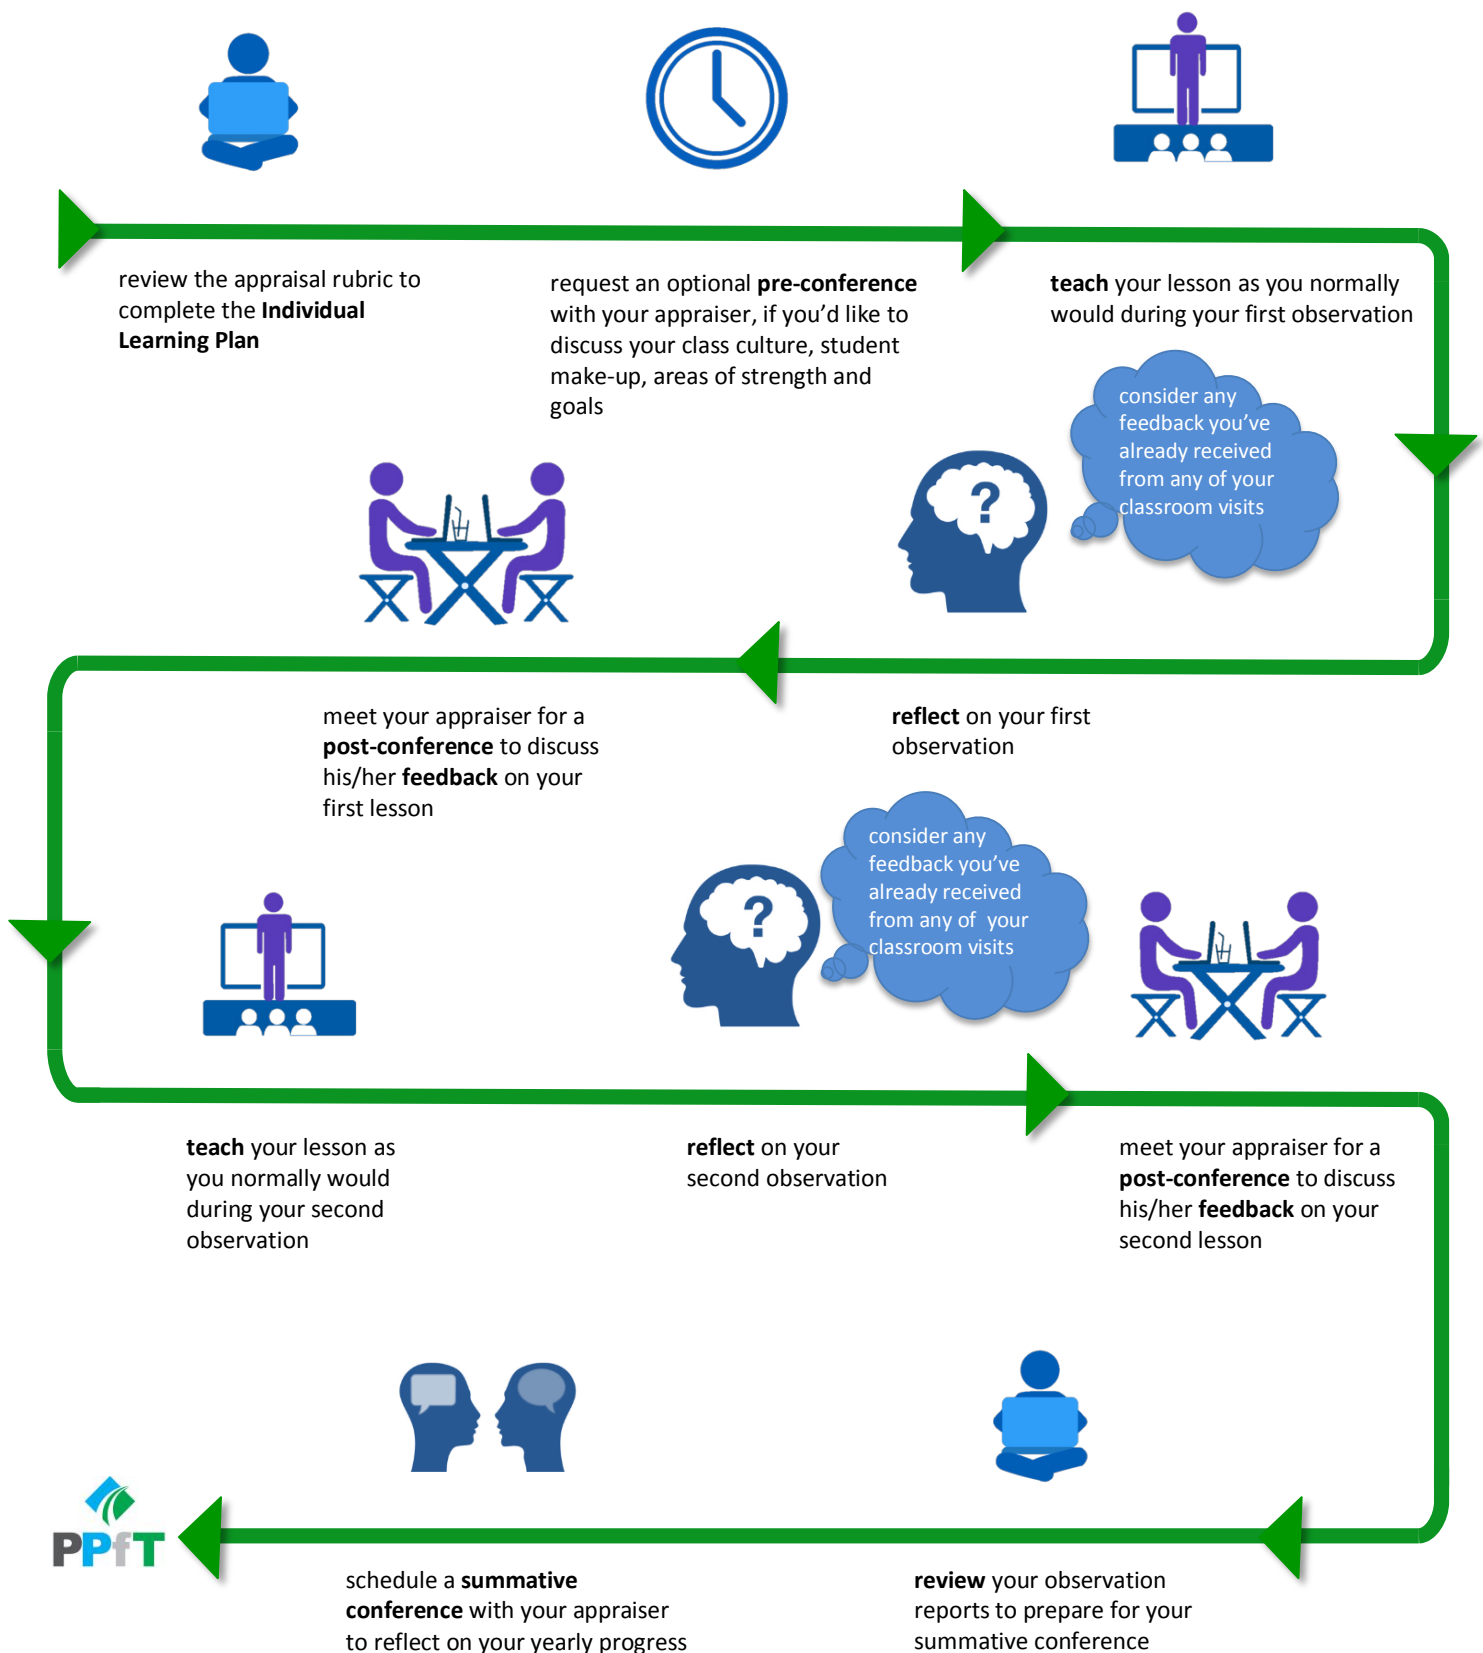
review the appraisal rubric to complete the **Individual Learning Plan**

request an optional **pre-conference** with your appraiser, if you'd like to discuss your class culture, student make-up, areas of strength and goals

**teach** your lesson as you normally would during your first observation

consider any feedback you've already received from any of your classroom visits

**reflect** on your first observation

meet your appraiser for a **post-conference** to discuss his/her **feedback** on your first lesson

consider any feedback you've already received from any of your classroom visits

**teach** your lesson as you normally would during your second observation

**reflect** on your second observation

meet your appraiser for a **post-conference** to discuss his/her **feedback** on your second lesson

PPfT

schedule a **summative conference** with your appraiser to reflect on your yearly progress

**review** your observation reports to prepare for your summative conference